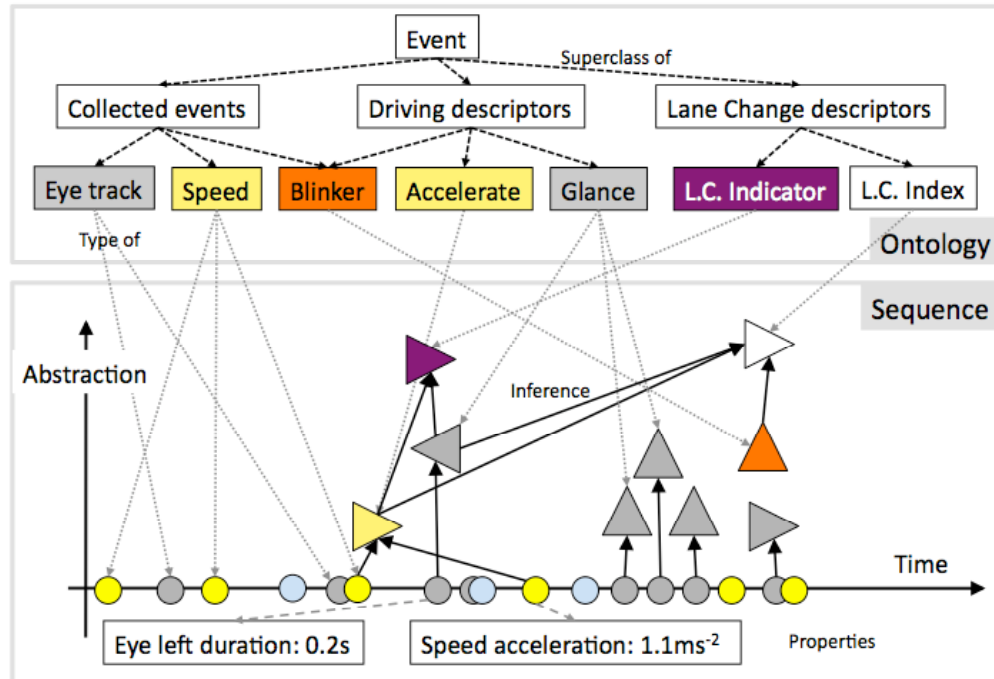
Event

Superclass of

Collected events

Driving descriptors

Lane Change descriptors

Eye track

Speed

Blinker

Accelerate

Glance

L.C. Indicator

L.C. Index

Type of

Ontology

Sequence

Abstraction

Inference

Time

Eye left duration: 0.2s

Speed acceleration: 1.1ms$^{-2}$

Properties